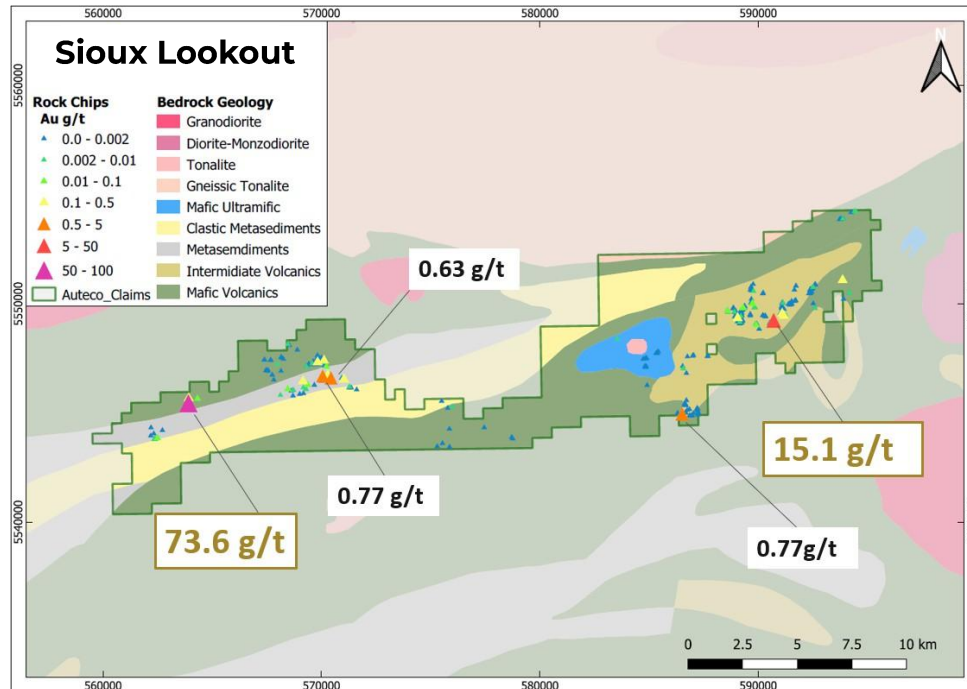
560000 570000 580000 590000

Sioux Lookout

N

5560000

Rock Chips
Au g/t
0.0 - 0.002
0.002 - 0.01
0.01 - 0.1
0.1 - 0.5
0.5 - 5
5 - 50
50 - 100
Auteco_Claims

Bedrock Geology
Granodiorite
Diorite-Monzodiorite
Tonalite
Gneissic Tonalite
Mafic Ultramific
Clastic Metasediments
Metasemdiments
Intermidiate Volcanics
Mafic Volcanics

5550000

0.63 g/t

15.1 g/t

0.77 g/t

5540000

73.6 g/t

0.77g/t

0 2.5 5 7.5 10 km

560000 570000 580000 590000